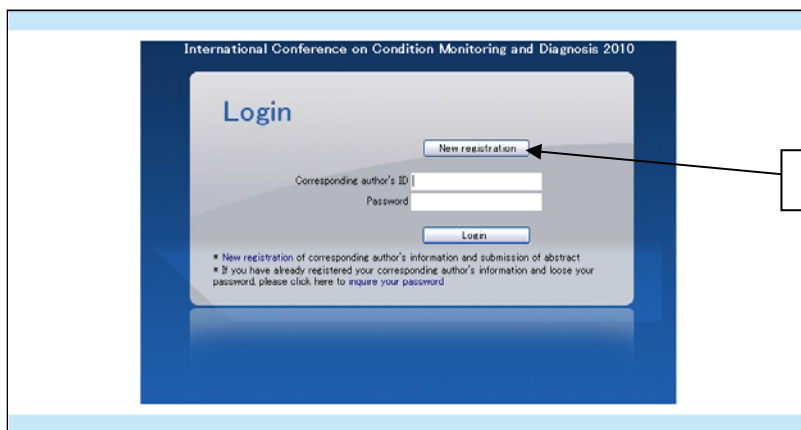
International Conference on Condition Monitoring and Diagnosis 2010

Login

New registration

Corresponding author's ID

Password

Login

* New registration of corresponding author's information and submission of abstract
* If you have already registered your corresponding author's information and loose your password, please click here to inquire your password